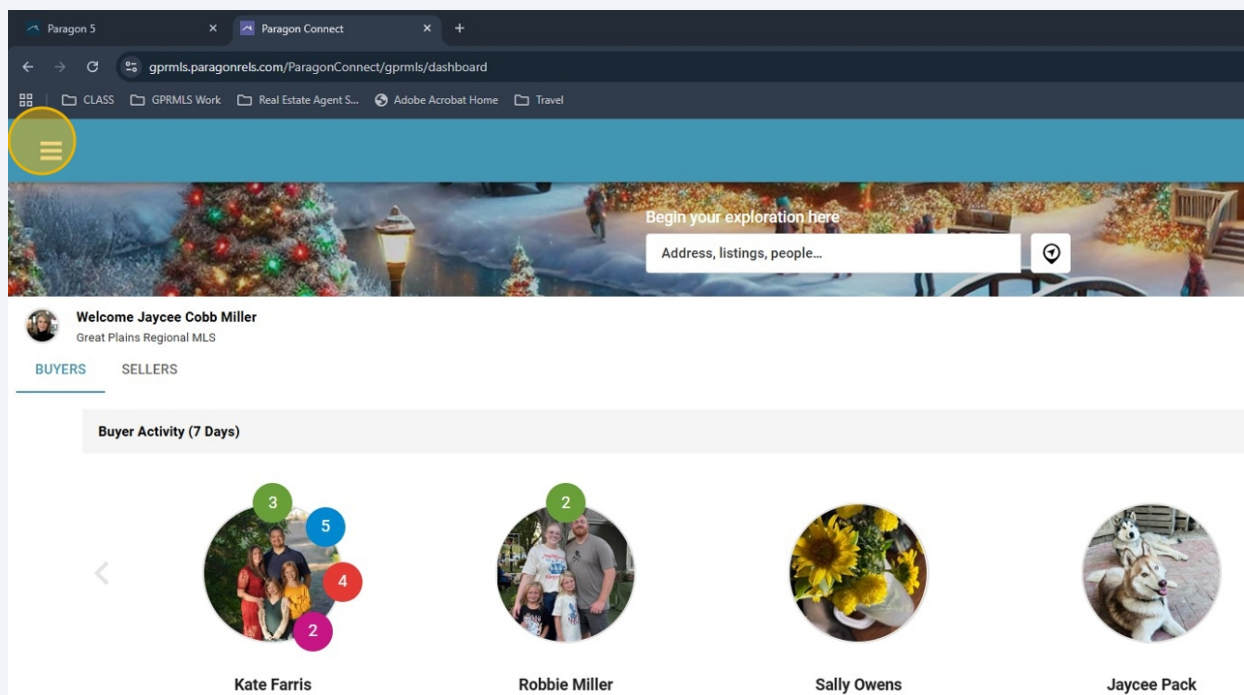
Paragon 5 × Paragon Connect × +

gprmls.paragonrels.com/ParagonConnect/gprmls/dashboard

CLASS GPRMLS Work Real Estate Agent S... Adobe Acrobat Home Travel

Begin your exploration here

Address, listings, people...

Welcome Jaycee Cobb Miller
Great Plains Regional MLS

BUYERS SELLERS

Buyer Activity (7 Days)

3 5 4 2

2

Kate Farris

Robbie Miller

Sally Owens

Jaycee Pack